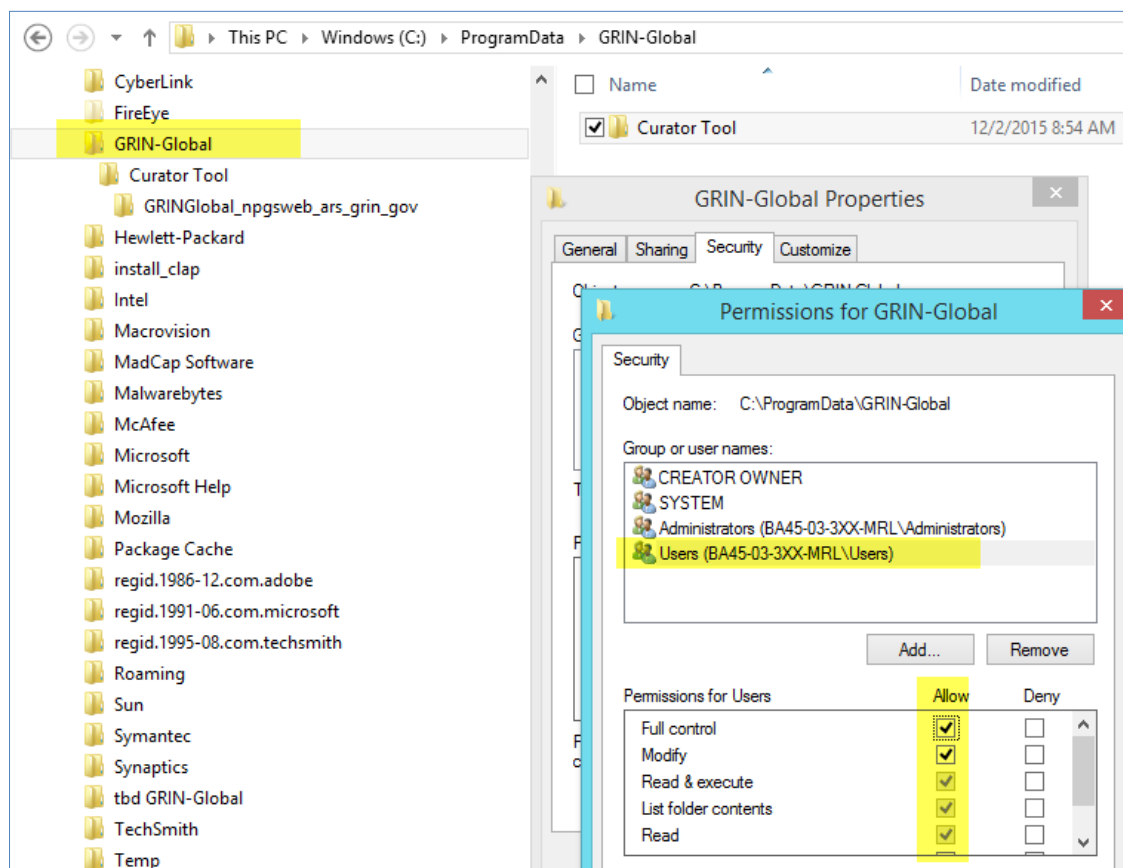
This PC ▸ Windows (C:) ▸ ProgramData ▸ GRIN-Global

CyberLink
FireEye
GRIN-Global
Curator Tool
GRINGlobal_npgsweb_ars_grin_gov
Hewlett-Packard
install_clap
Intel
Macrovision
MadCap Software
Malwarebytes
McAfee
Microsoft
Microsoft Help
Mozilla
Package Cache
regid.1986-12.com.adobe
regid.1991-06.com.microsoft
regid.1995-08.com.techsmith
Roaming
Sun
Symantec
Synaptics
tbd GRIN-Global
TechSmith
Temp

Name
Date modified
Curator Tool
12/2/2015 8:54 AM

GRIN-Global Properties
General
Sharing
Security
Customize

Permissions for GRIN-Global
Security
Object name: C:\ProgramData\GRIN-Global
Group or user names:
CREATOR OWNER
SYSTEM
Administrators (BA45-03-3XX-MRL\Administrators)
Users (BA45-03-3XX-MRL\Users)
Add...
Remove

| Permissions for Users | Allow | Deny |
|---|---|---|
| Full control | ☑ | ☐ |
| Modify | ☑ | ☐ |
| Read & execute | ☑ | ☐ |
| List folder contents | ☑ | ☐ |
| Read | ☑ | ☐ |